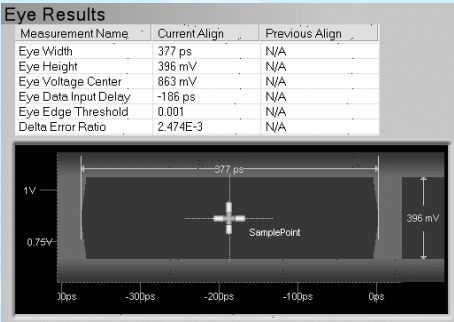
Eye Results

| Measurement Name | Current Align | Previous Align |
|---|---|---|
| Eye Width | 377 ps | N/A |
| Eye Height | 396 mV | N/A |
| Eye Voltage Center | 863 mV | N/A |
| Eye Data Input Delay | -186 ps | N/A |
| Eye Edge Threshold | 0.001 | N/A |
| Delta Error Ratio | 2.474E-3 | N/A |

377 ps

1V

396 mV

SamplePoint

0.75V

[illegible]00ps

-300ps

-200ps

-100ps

0ps